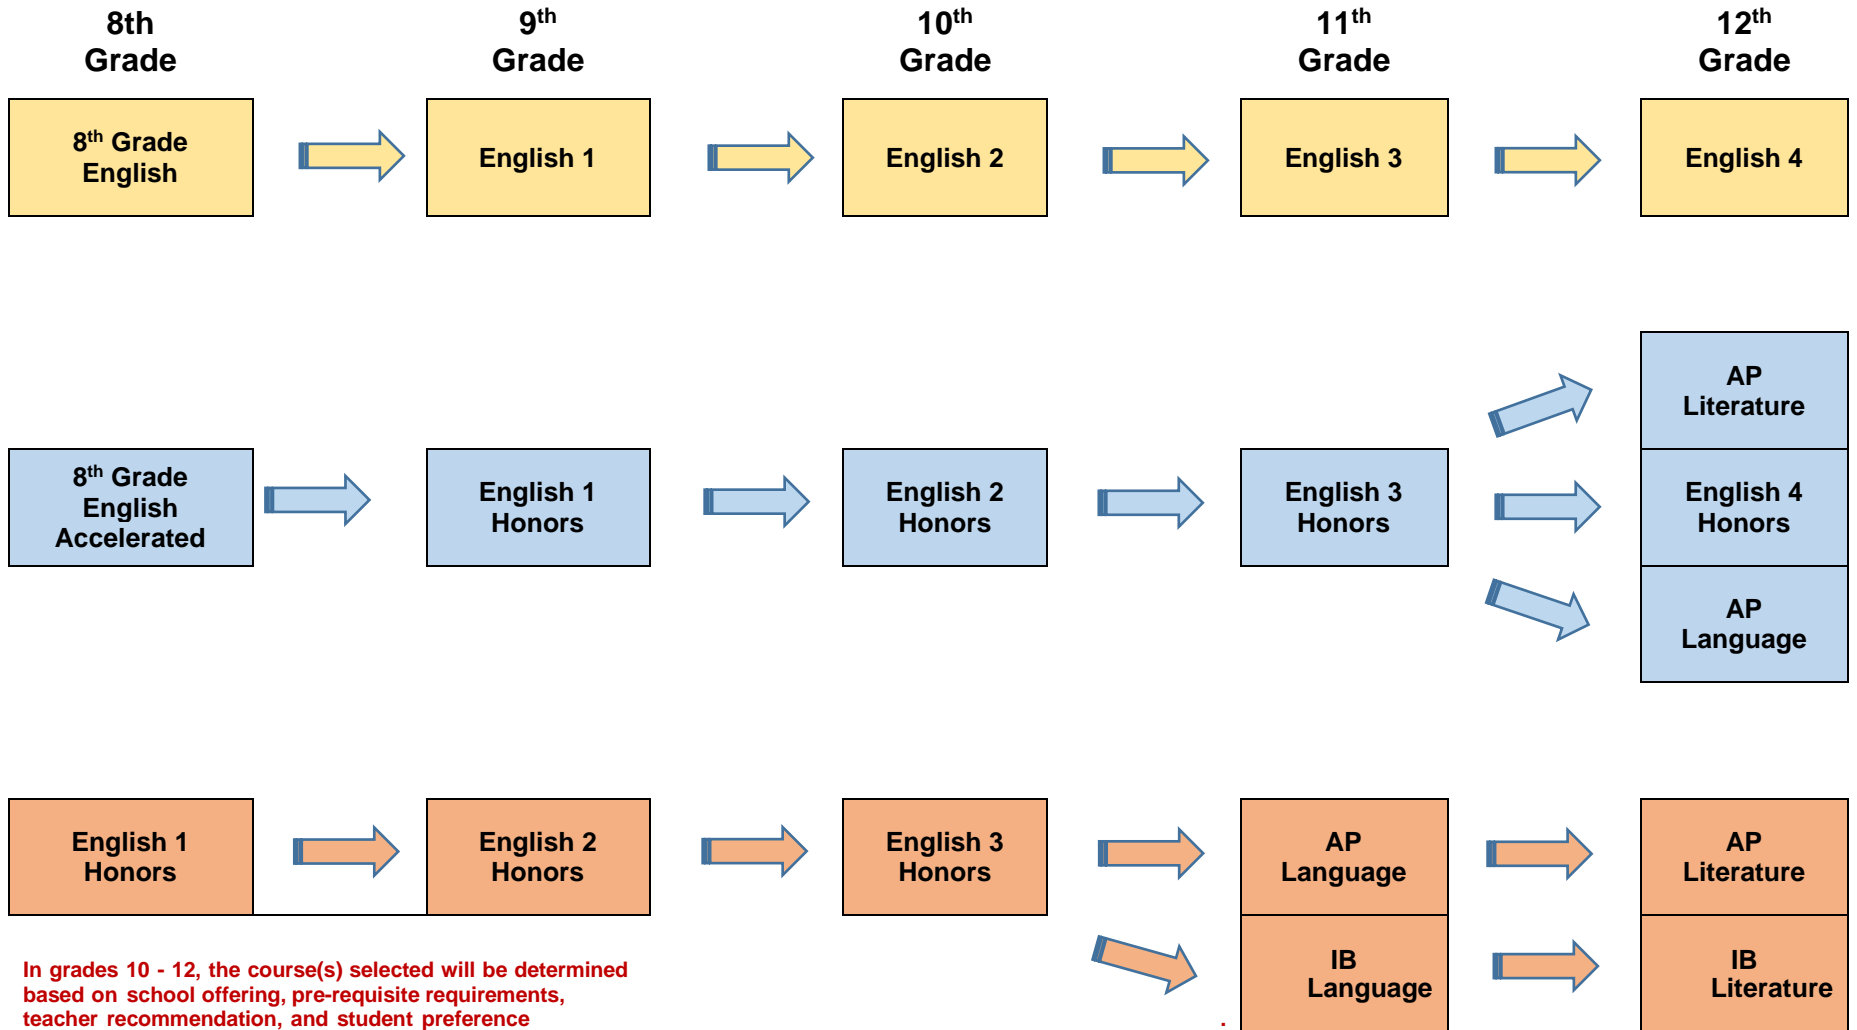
8th Grade

9$^{th}$ Grade

10$^{th}$ Grade

11$^{th}$ Grade

12$^{th}$ Grade

8$^{th}$ Grade English

English 1

English 2

English 3

English 4

AP Literature

8$^{th}$ Grade English Accelerated

English 1 Honors

English 2 Honors

English 3 Honors

English 4 Honors

AP Language

English 1 Honors

English 2 Honors

English 3 Honors

AP Language

AP Literature

IB Language

IB Literature

In grades 10 - 12, the course(s) selected will be determined based on school offering, pre-requisite requirements, teacher recommendation, and student preference